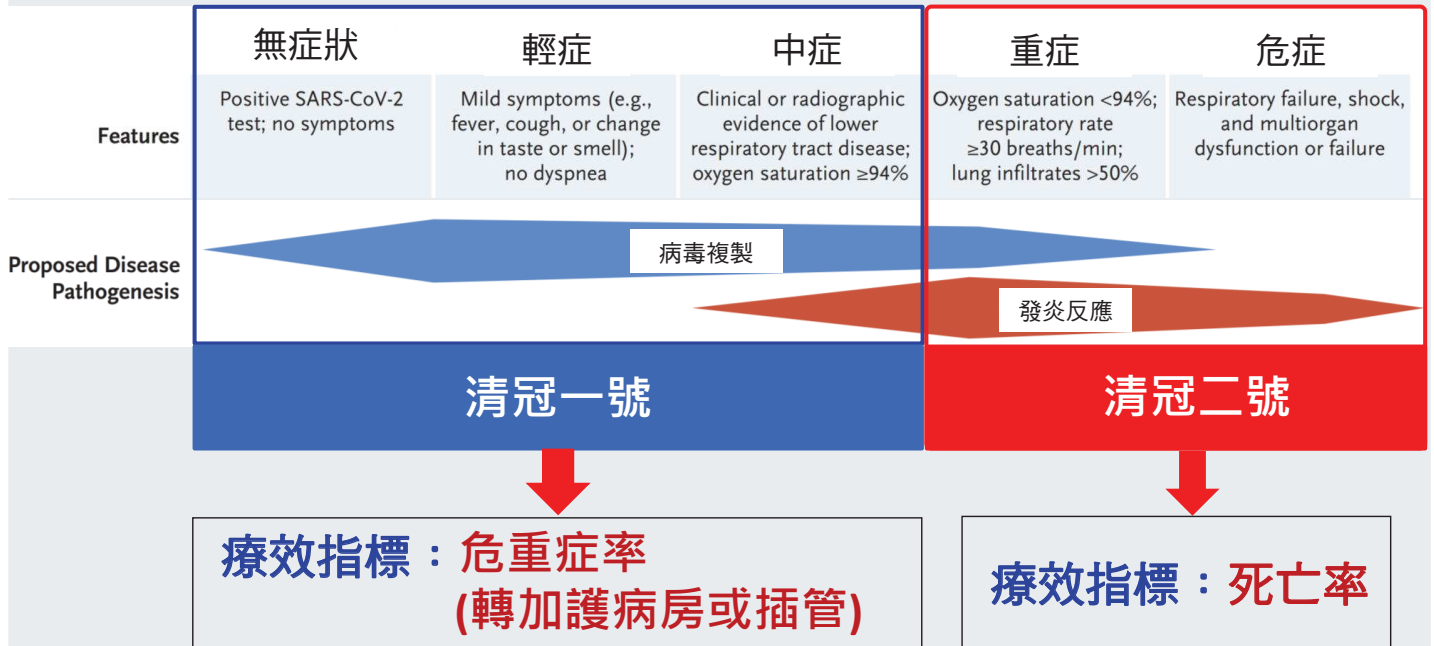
| | 無症狀 | 輕症 | 中症 | 重症 | 危症 |
|---|---|---|---|---|---|
| Features | Positive SARS-CoV-2 test; no symptoms | Mild symptoms (e.g., fever, cough, or change in taste or smell); no dyspnea | Clinical or radiographic evidence of lower respiratory tract disease; oxygen saturation ≥94% | Oxygen saturation <94%; respiratory rate ≥30 breaths/min; lung infiltrates >50% | Respiratory failure, shock, and multiorgan dysfunction or failure |

Proposed Disease Pathogenesis

病毒複製

發炎反應

清冠一號

清冠二號

療效指標：危重症率 (轉加護病房或插管)

療效指標：死亡率